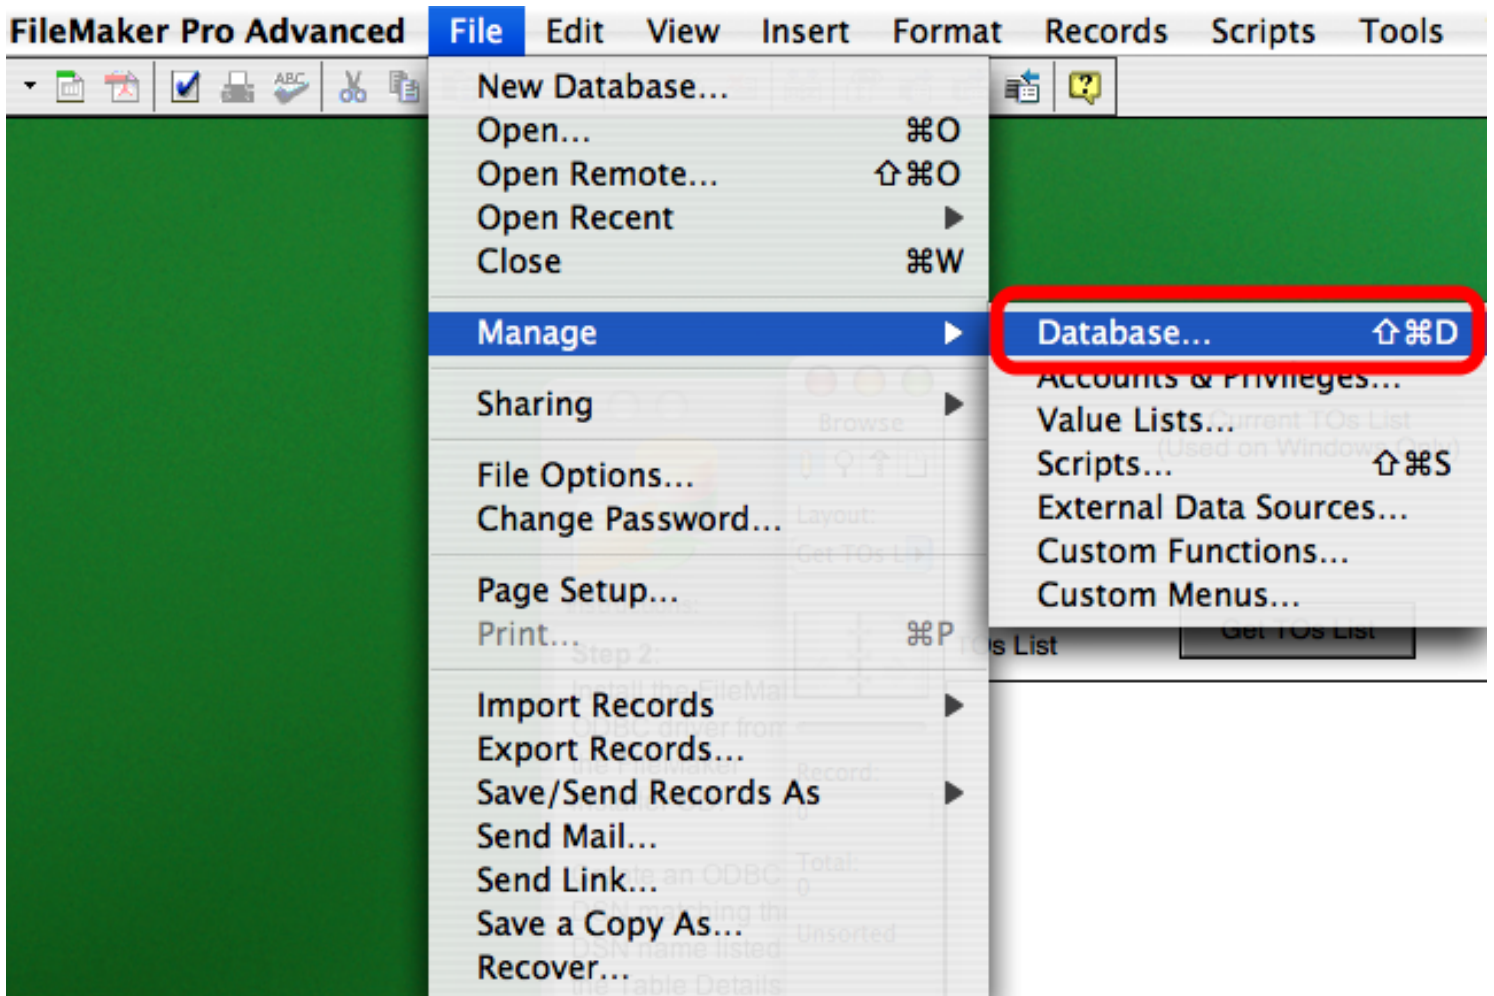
FileMaker Pro Advanced File Edit View Insert Format Records Scripts Tools

New Database...
Open... ⌘O
Open Remote... ⇧⌘O
Open Recent
Close ⌘W

Manage

Sharing

File Options...
Change Password...

Page Setup...
Print... ⌘P

Import Records
Export Records...
Save/Send Records As
Send Mail...
Send Link...
Save a Copy As...
Recover...

Database... ⇧⌘D
Accounts & Privileges...
Value Lists...
Scripts... ⇧⌘S
External Data Sources...
Custom Functions...
Custom Menus...

Browse
Current TOs List
(Used on Windows Only)
Layout:
Get TOs List
Step 2:
Install the FileMaker ODBC driver from the FileMaker
Record:
0
Total:
0
Create an ODBC DSN matching the DSN name listed the Table Details
Unsorted
TOs List
Get TOs List